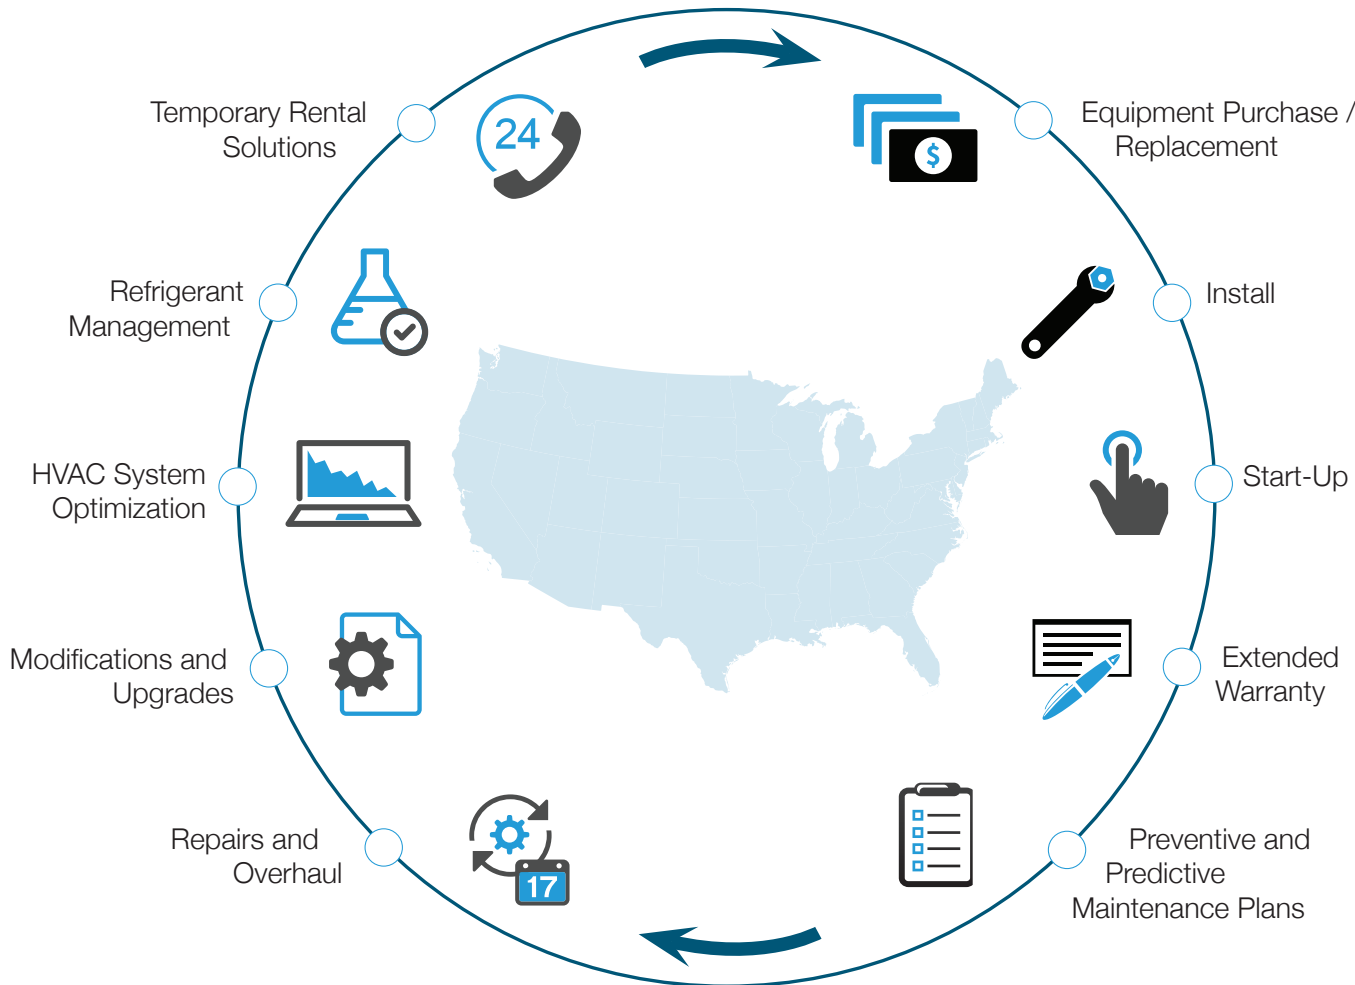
Temporary Rental Solutions

24

Equipment Purchase / Replacement

$

Refrigerant Management

Install

HVAC System Optimization

Start-Up

Modifications and Upgrades

Extended Warranty

Repairs and Overhaul

17

Preventive and Predictive Maintenance Plans